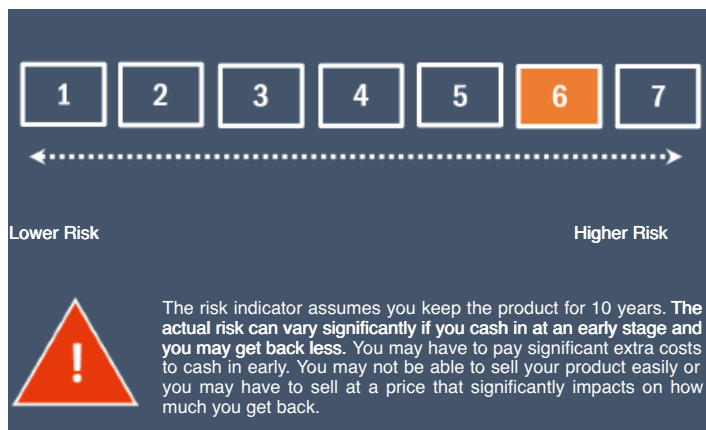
| 1 | 2 | 3 | 4 | 5 | 6 | 7 |
|---|---|---|---|---|---|---|

Lower Risk

Higher Risk

!

The risk indicator assumes you keep the product for 10 years. **The actual risk can vary significantly if you cash in at an early stage and you may get back less.** You may have to pay significant extra costs to cash in early. You may not be able to sell your product easily or you may have to sell at a price that significantly impacts on how much you get back.